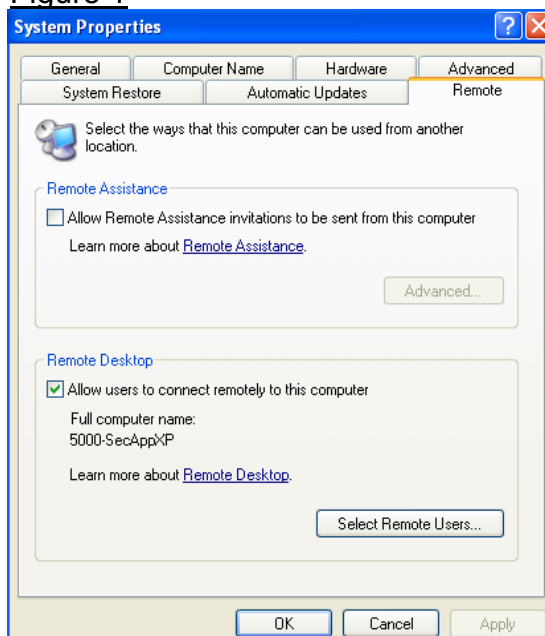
Figure 1

System Properties

? X

General | Computer Name | Hardware | Advanced
System Restore | Automatic Updates | Remote

Select the ways that this computer can be used from another location.

Remote Assistance

Allow Remote Assistance invitations to be sent from this computer

Learn more about Remote Assistance.

Advanced...

Remote Desktop

Allow users to connect remotely to this computer

Full computer name:
5000-SecAppXP

Learn more about Remote Desktop.

Select Remote Users...

OK | Cancel | Apply